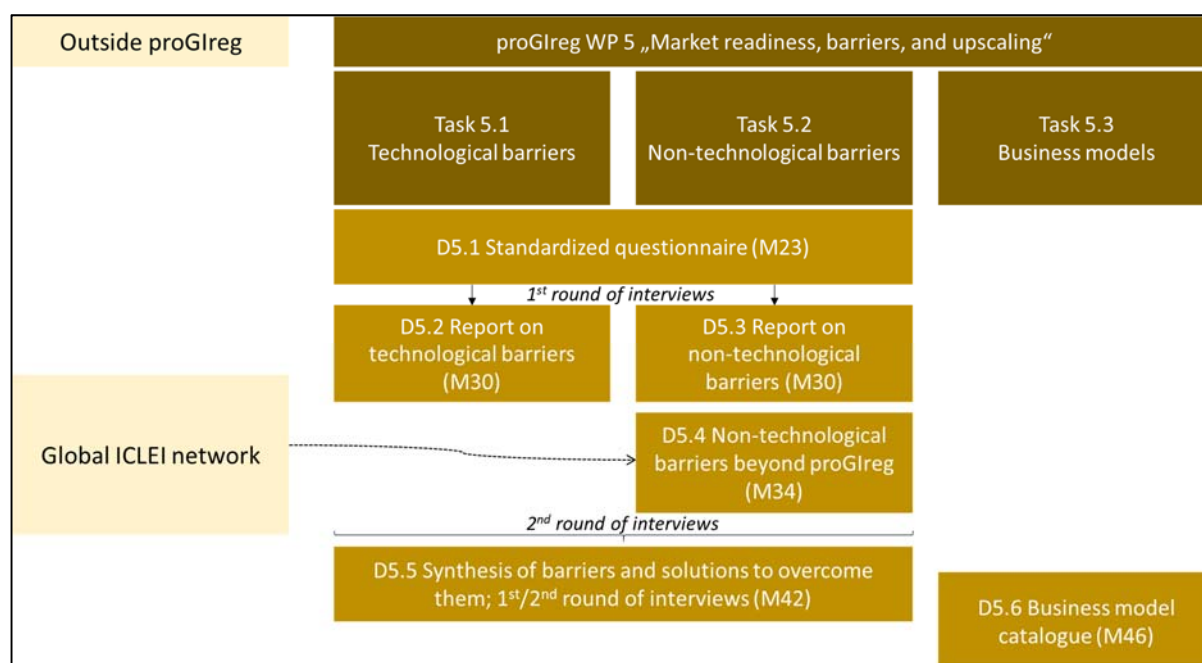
Outside proGIreg

proGIreg WP 5 „Market readiness, barriers, and upscaling“

Task 5.1
Technological barriers

Task 5.2
Non-technological barriers

Task 5.3
Business models

D5.1 Standardized questionnaire (M23)

$1^{st}$ round of interviews

D5.2 Report on technological barriers (M30)

D5.3 Report on non-technological barriers (M30)

Global ICLEI network

D5.4 Non-technological barriers beyond proGIreg (M34)

$2^{nd}$ round of interviews

D5.5 Synthesis of barriers and solutions to overcome them; $1^{st}$/$2^{nd}$ round of interviews (M42)

D5.6 Business model catalogue (M46)